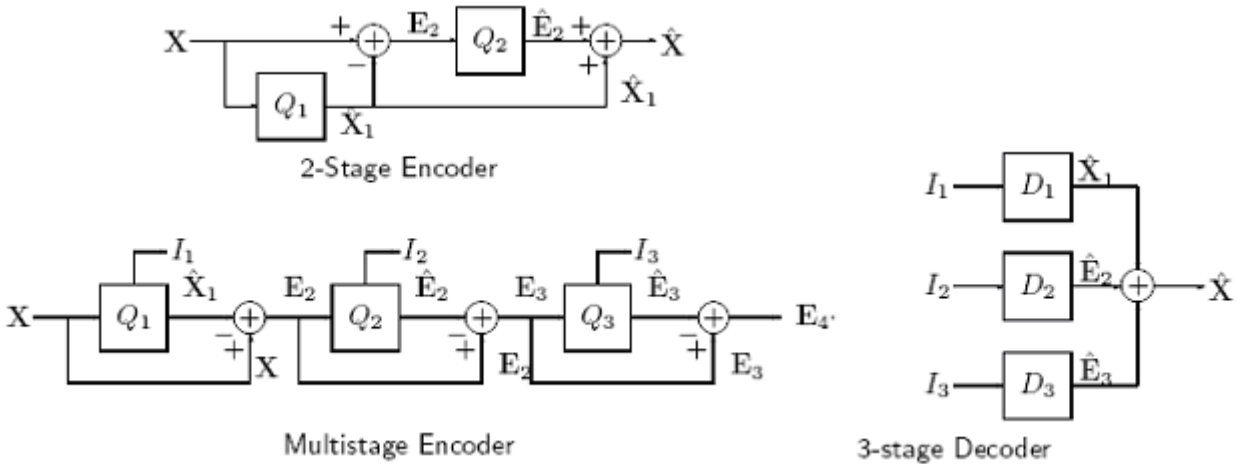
X
+
$\mathbf{E}_2$
$Q_2$
$\hat{\mathbf{E}}_2$
+
$\hat{\mathbf{X}}$
−
+
$Q_1$
$\hat{\mathbf{X}}_1$
$\hat{\mathbf{X}}_1$

2-Stage Encoder

$I_1$
$D_1$
$\hat{\mathbf{X}}_1$
$I_2$
$D_2$
$\hat{\mathbf{E}}_2$
$\hat{\mathbf{X}}$
$I_3$
$D_3$
$\hat{\mathbf{E}}_3$

$I_1$
$I_2$
$I_3$
X
$Q_1$
$\hat{\mathbf{X}}_1$
$\mathbf{E}_2$
$Q_2$
$\hat{\mathbf{E}}_2$
$\mathbf{E}_3$
$Q_3$
$\hat{\mathbf{E}}_3$
$\mathbf{E}_4$.
−
+
X
−
+
$\mathbf{E}_2$
−
+
$\mathbf{E}_3$

Multistage Encoder

3-stage Decoder